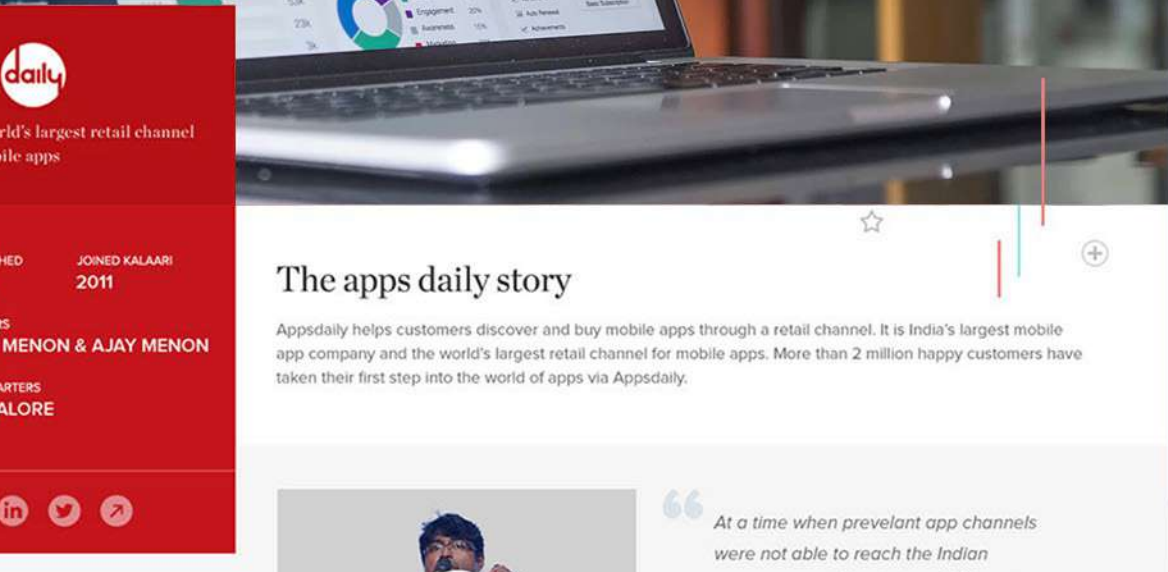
daily

rld's largest retail channel bile apps

HED

JOINED KALAARI
2011

RS
MENON & AJAY MENON

ARTERS
ALORE

in

The apps daily story

Appsdaily helps customers discover and buy mobile apps through a retail channel. It is India's largest mobile app company and the world's largest retail channel for mobile apps. More than 2 million happy customers have taken their first step into the world of apps via Appsdaily.

At a time when prevelant app channels were not able to reach the Indian